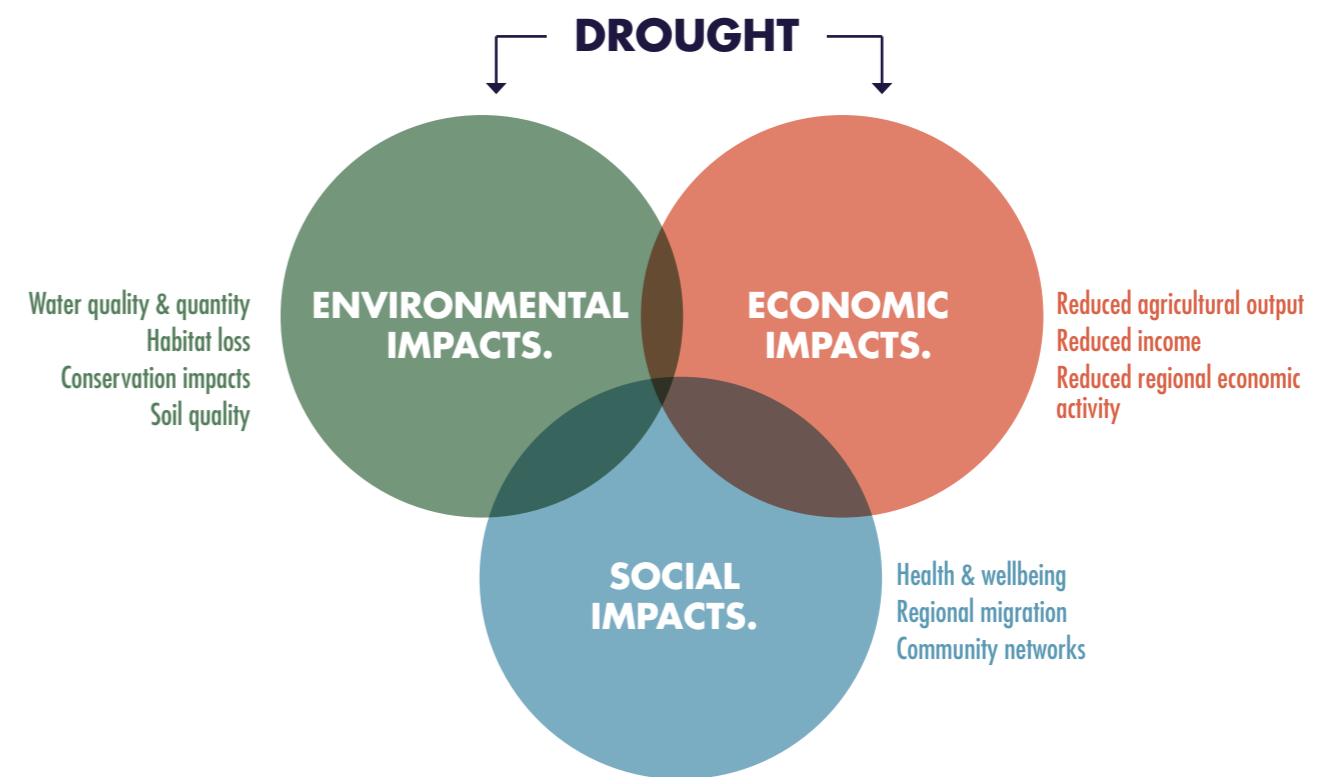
DROUGHT

Water quality & quantity
Habitat loss
Conservation impacts
Soil quality

ENVIRONMENTAL IMPACTS.

ECONOMIC IMPACTS.

Reduced agricultural output
Reduced income
Reduced regional economic activity

SOCIAL IMPACTS.

Health & wellbeing
Regional migration
Community networks